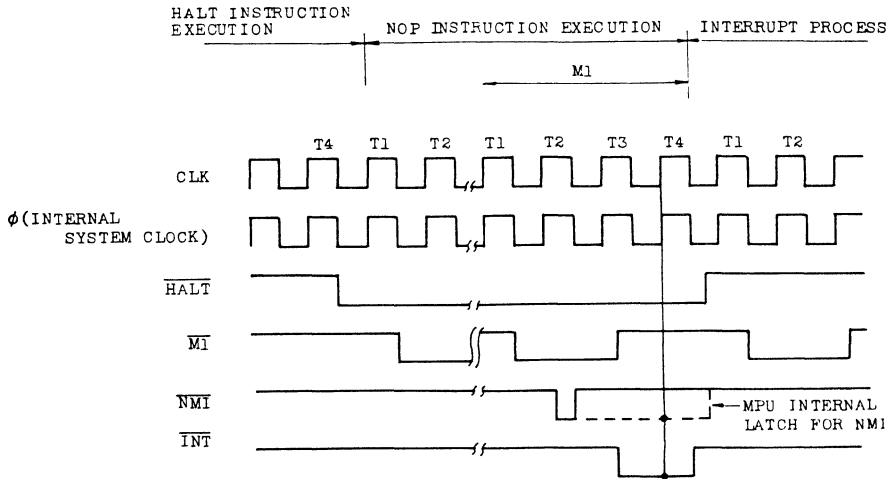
HALT INSTRUCTION EXECUTION

NOP INSTRUCTION EXECUTION

INTERRUPT PROCESS

M1

T4 T1 T2 T1 T2 T3 T4 T1 T2

CLK

$\phi$(INTERNAL SYSTEM CLOCK)

$\overline{HALT}$

$\overline{M1}$

$\overline{NMI}$

MPU INTERNAL LATCH FOR NMI

$\overline{INT}$